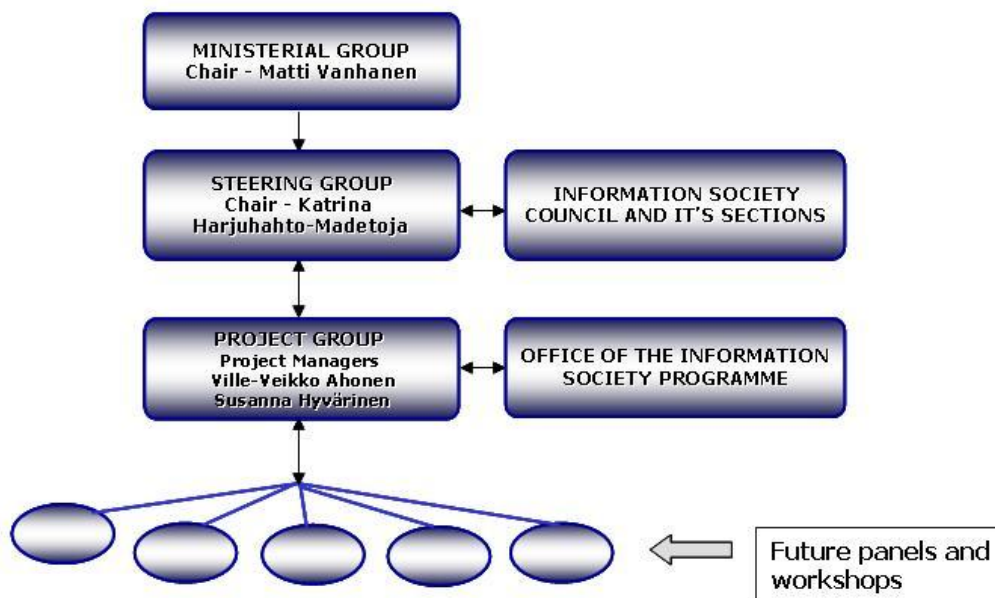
MINISTERIAL GROUP
Chair - Matti Vanhanen

STEERING GROUP
Chair - Katrina Harjuhahto-Madetoja

INFORMATION SOCIETY COUNCIL AND IT'S SECTIONS

PROJECT GROUP
Project Managers
Ville-Veikko Ahonen
Susanna Hyvärinen

OFFICE OF THE INFORMATION SOCIETY PROGRAMME

Future panels and workshops